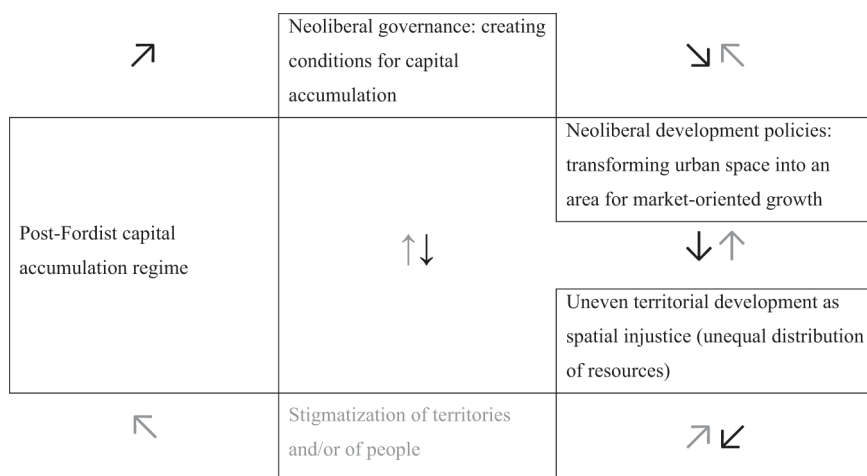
Neoliberal governance: creating conditions for capital accumulation

Post-Fordist capital accumulation regime

Neoliberal development policies: transforming urban space into an area for market-oriented growth

Uneven territorial development as spatial injustice (unequal distribution of resources)

Stigmatization of territories and/or of people